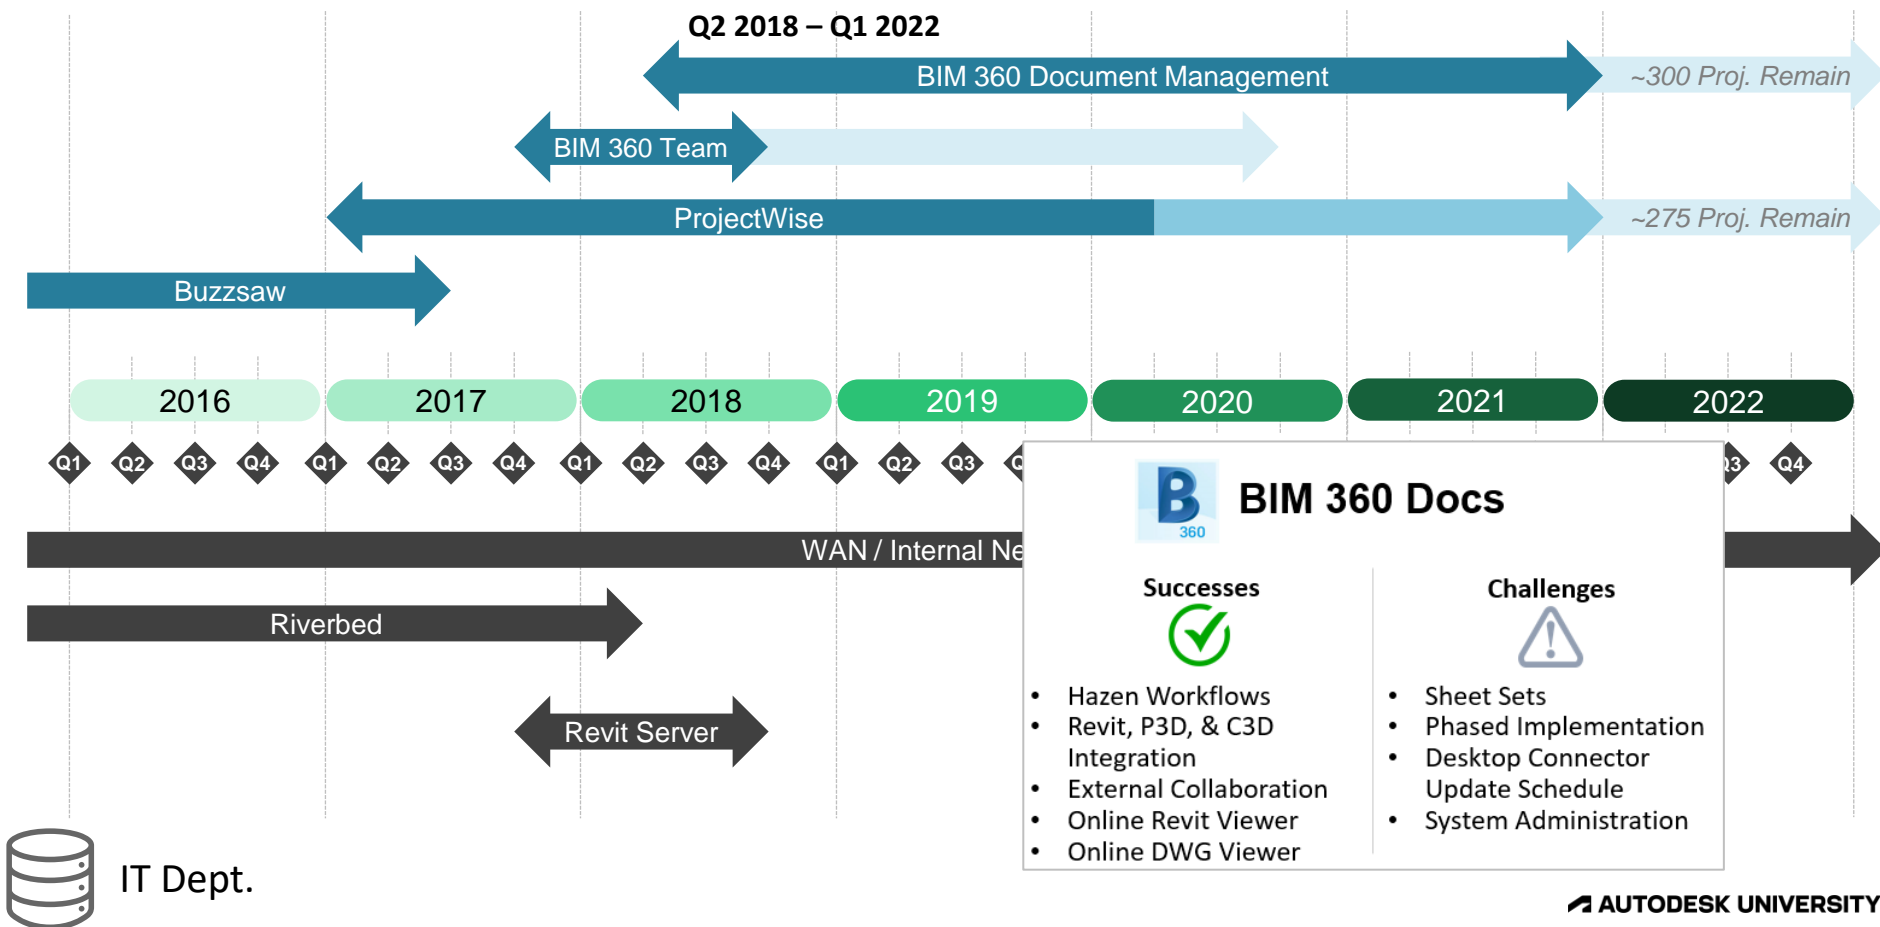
Q2 2018 – Q1 2022

BIM 360 Document Management ~300 Proj. Remain

BIM 360 Team

ProjectWise ~275 Proj. Remain

Buzzsaw

2016 2017 2018 2019 2020 2021 2022

Q1 Q2 Q3 Q4 Q1 Q2 Q3 Q4 Q1 Q2 Q3 Q4 Q1 Q2 Q3 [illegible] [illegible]3 Q4

WAN / Internal Ne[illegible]

Riverbed

Revit Server

IT Dept.

360

BIM 360 Docs

Successes

- Hazen Workflows
- Revit, P3D, & C3D Integration
- External Collaboration
- Online Revit Viewer
- Online DWG Viewer

Challenges

- Sheet Sets
- Phased Implementation
- Desktop Connector Update Schedule
- System Administration

AUTODESK UNIVERSITY